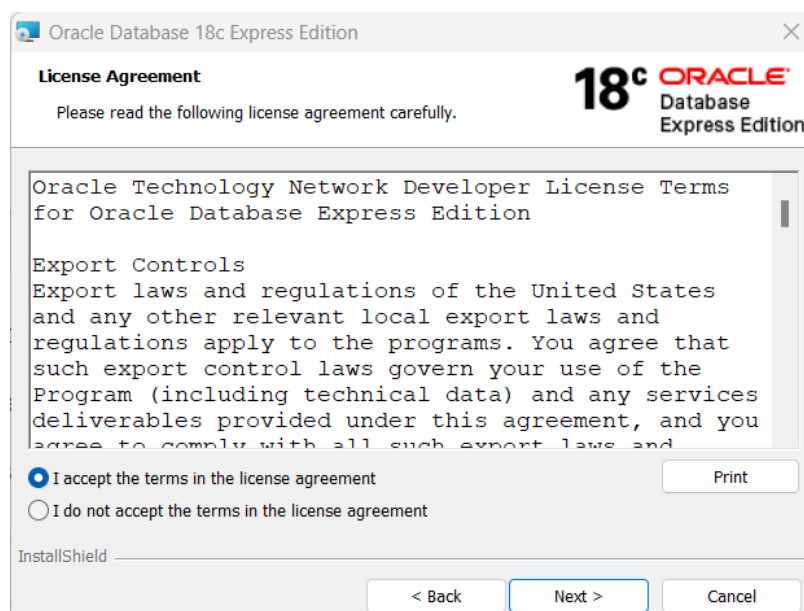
Oracle Database 18c Express Edition

License Agreement

Please read the following license agreement carefully.

18c ORACLE Database Express Edition

Oracle Technology Network Developer License Terms for Oracle Database Express Edition

Export Controls
Export laws and regulations of the United States and any other relevant local export laws and regulations apply to the programs. You agree that such export control laws govern your use of the Program (including technical data) and any services deliverables provided under this agreement, and you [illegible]

I accept the terms in the license agreement

Print

I do not accept the terms in the license agreement

InstallShield

< Back

Next >

Cancel